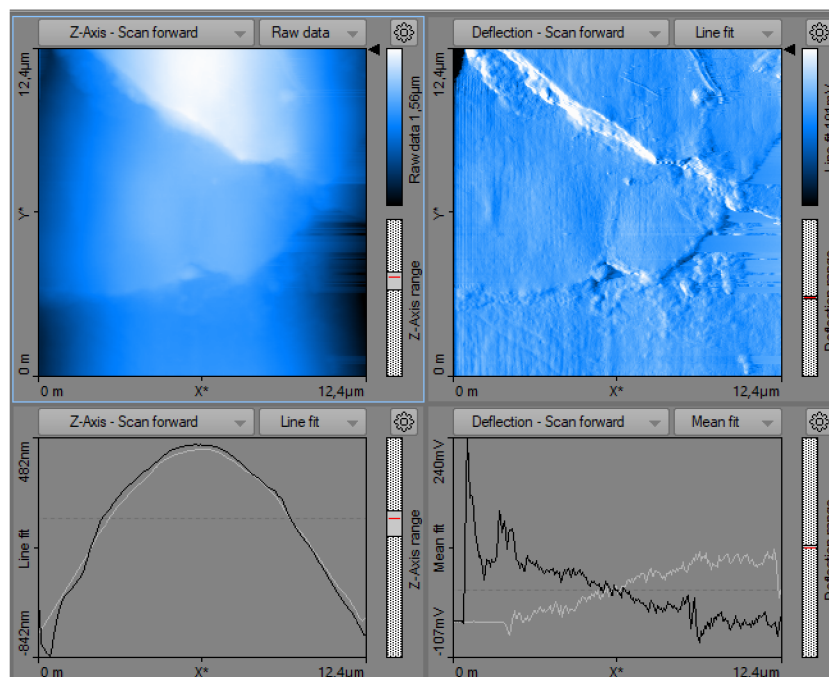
Z-Axis - Scan forward
Raw data
12,4µm
Y*
0 m
0 m
X*
12,4µm
Raw data 1,55µm
Z-Axis range

Deflection - Scan forward
Line fit
12,4µm
Y*
0 m
0 m
X*
12,4µm
Line fit 101mV
Deflection range

Z-Axis - Scan forward
Line fit
482nm
Line fit
-842nm
0 m
X*
12,4µm
Z-Axis range

Deflection - Scan forward
Mean fit
240mV
Mean fit
-107mV
0 m
X*
12,4µm
Deflection range